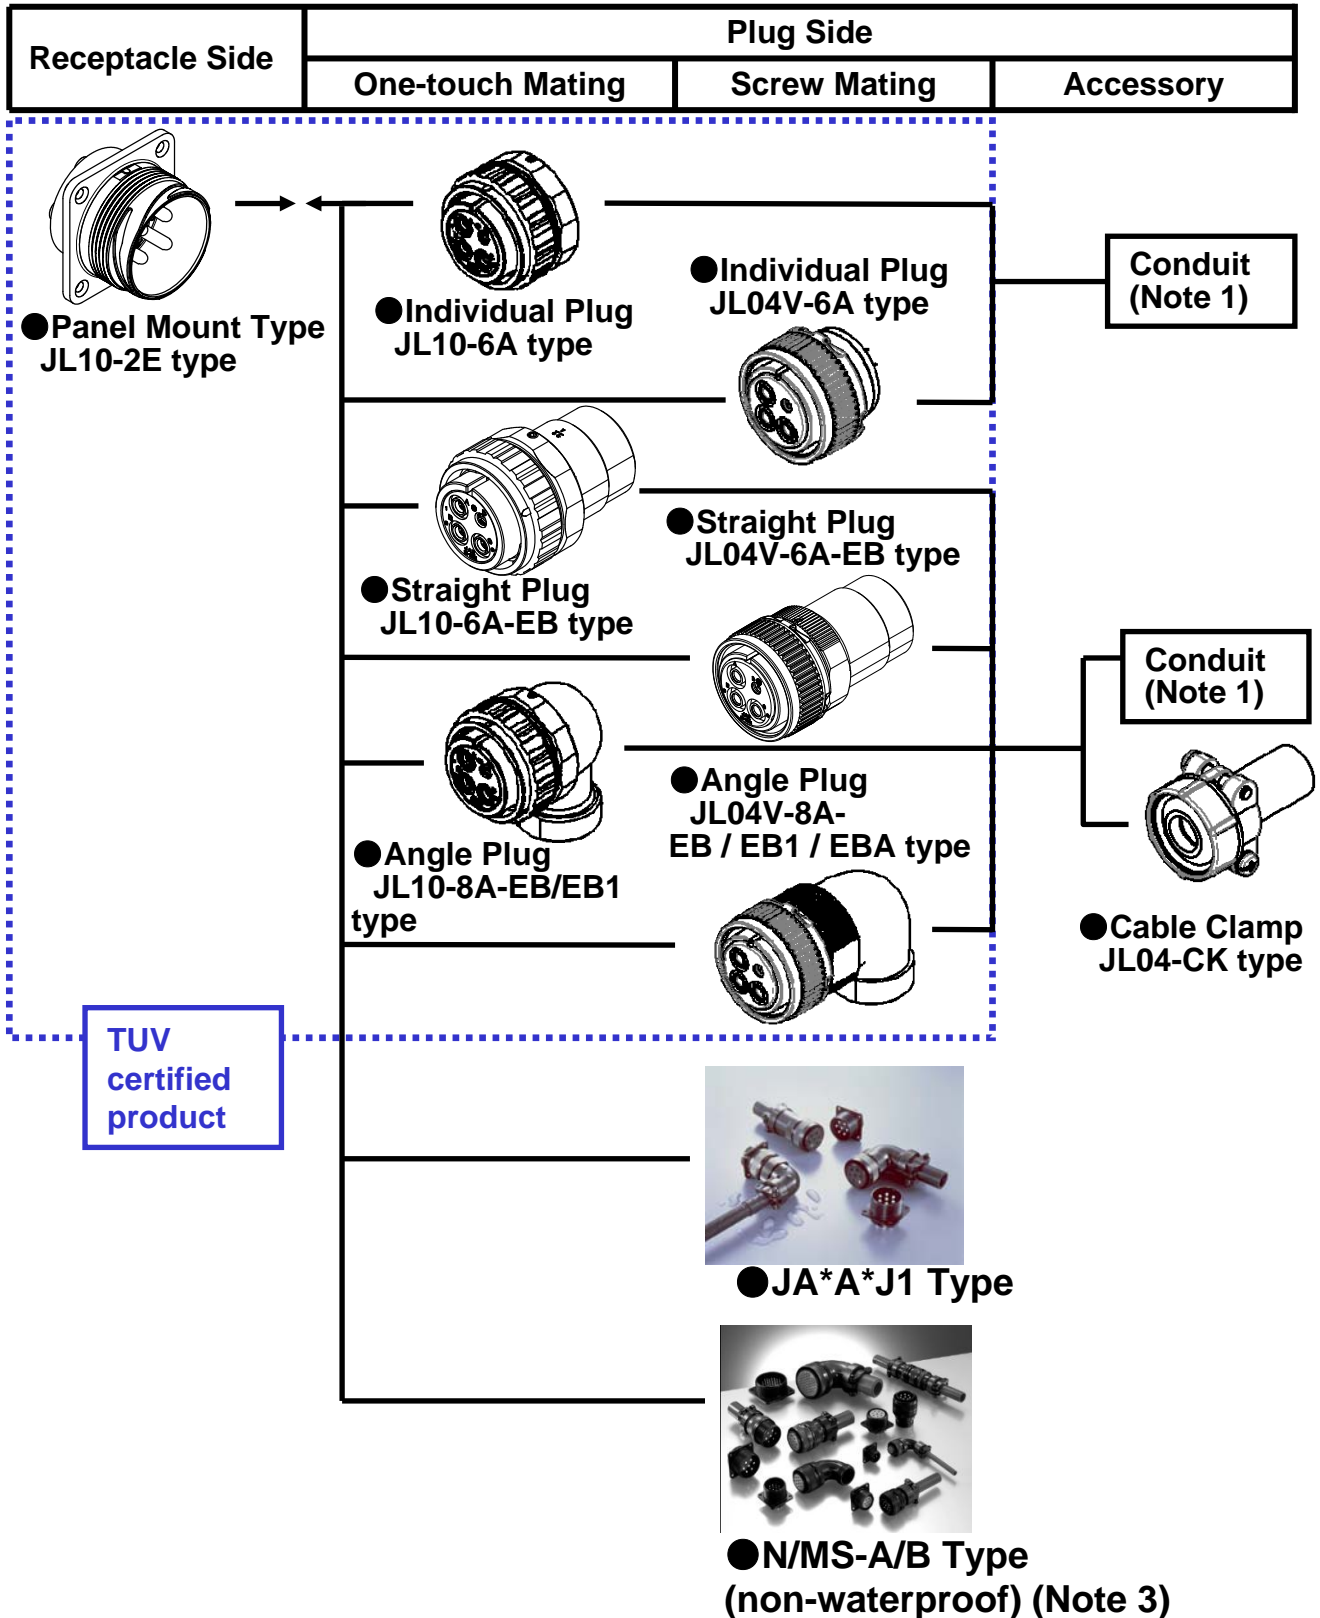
| Receptacle Side | Plug Side | | |
|---|---|---|---|
| | One-touch Mating | Screw Mating | Accessory |

●Panel Mount Type
JL10-2E type

●Individual Plug
JL10-6A type

●Individual Plug
JL04V-6A type

Conduit
(Note 1)

●Straight Plug
JL04V-6A-EB type

●Straight Plug
JL10-6A-EB type

Conduit
(Note 1)

●Angle Plug
JL04V-8A-
EB / EB1 / EBA type

●Angle Plug
JL10-8A-EB/EB1
type

●Cable Clamp
JL04-CK type

TUV
certified
product

●JA*A*J1 Type

●N/MS-A/B Type
(non-waterproof) (Note 3)